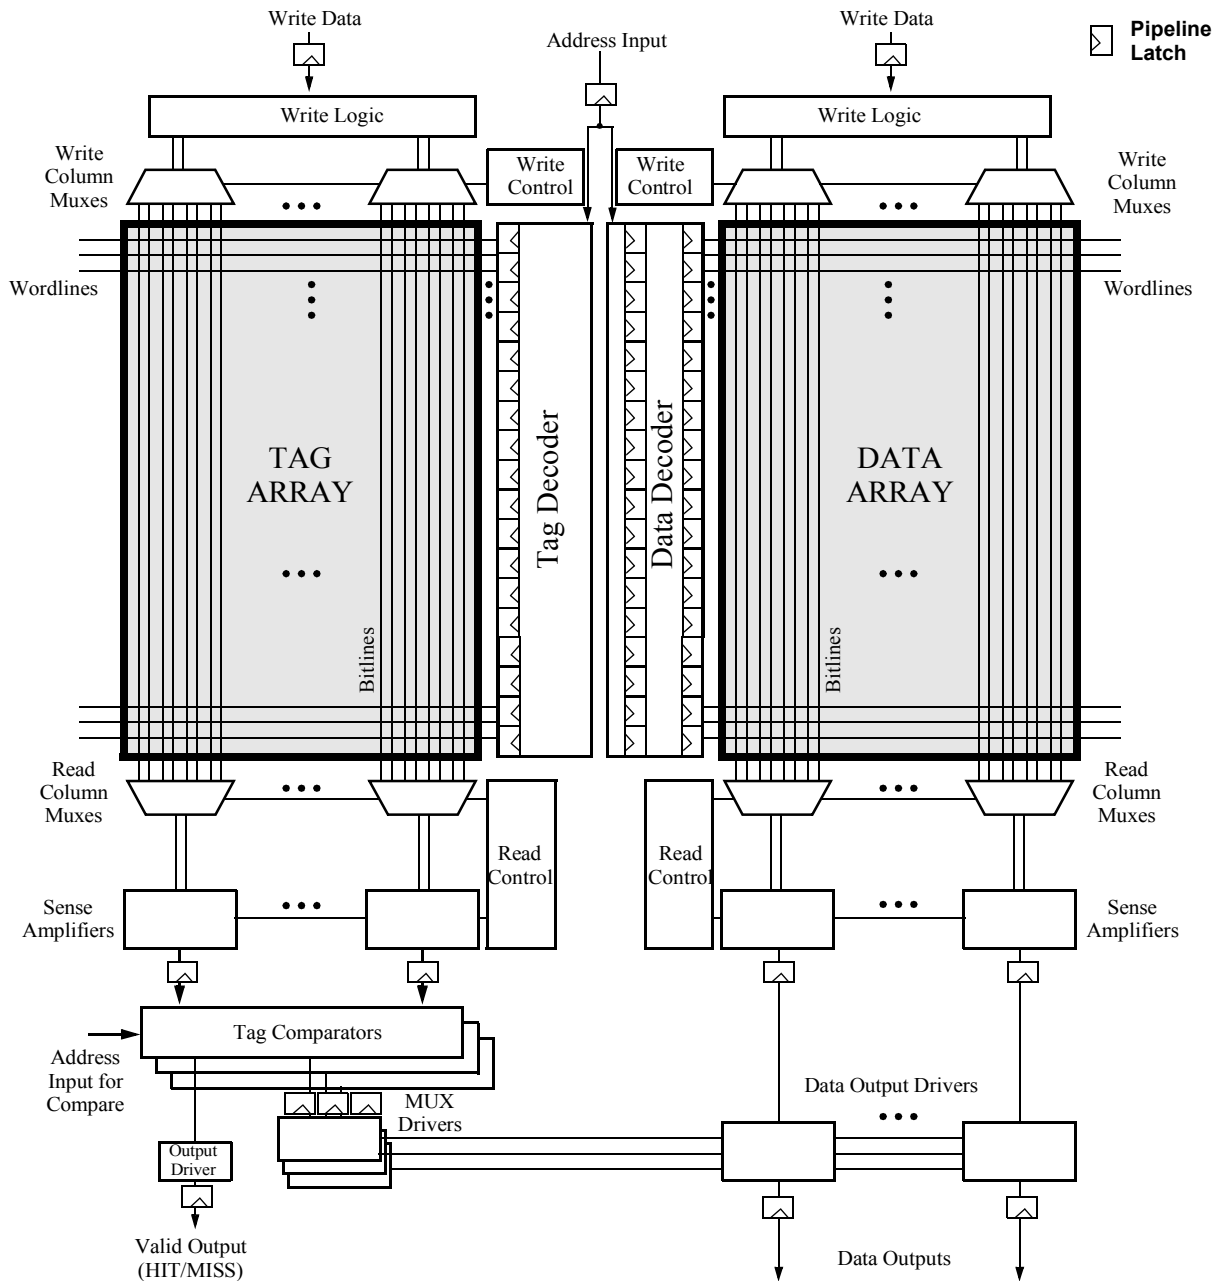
Write Data

Address Input

Write Data

Pipeline Latch

Write Logic

Write Logic

Write Column Muxes

Write Control

Write Control

Write Column Muxes

Wordlines

Wordlines

TAG ARRAY

Tag Decoder

Data Decoder

DATA ARRAY

Bitlines

Bitlines

Read Column Muxes

Read Column Muxes

Read Control

Read Control

Sense Amplifiers

Sense Amplifiers

Tag Comparators

Address Input for Compare

MUX Drivers

Data Output Drivers

Output Driver

Valid Output (HIT/MISS)

Data Outputs